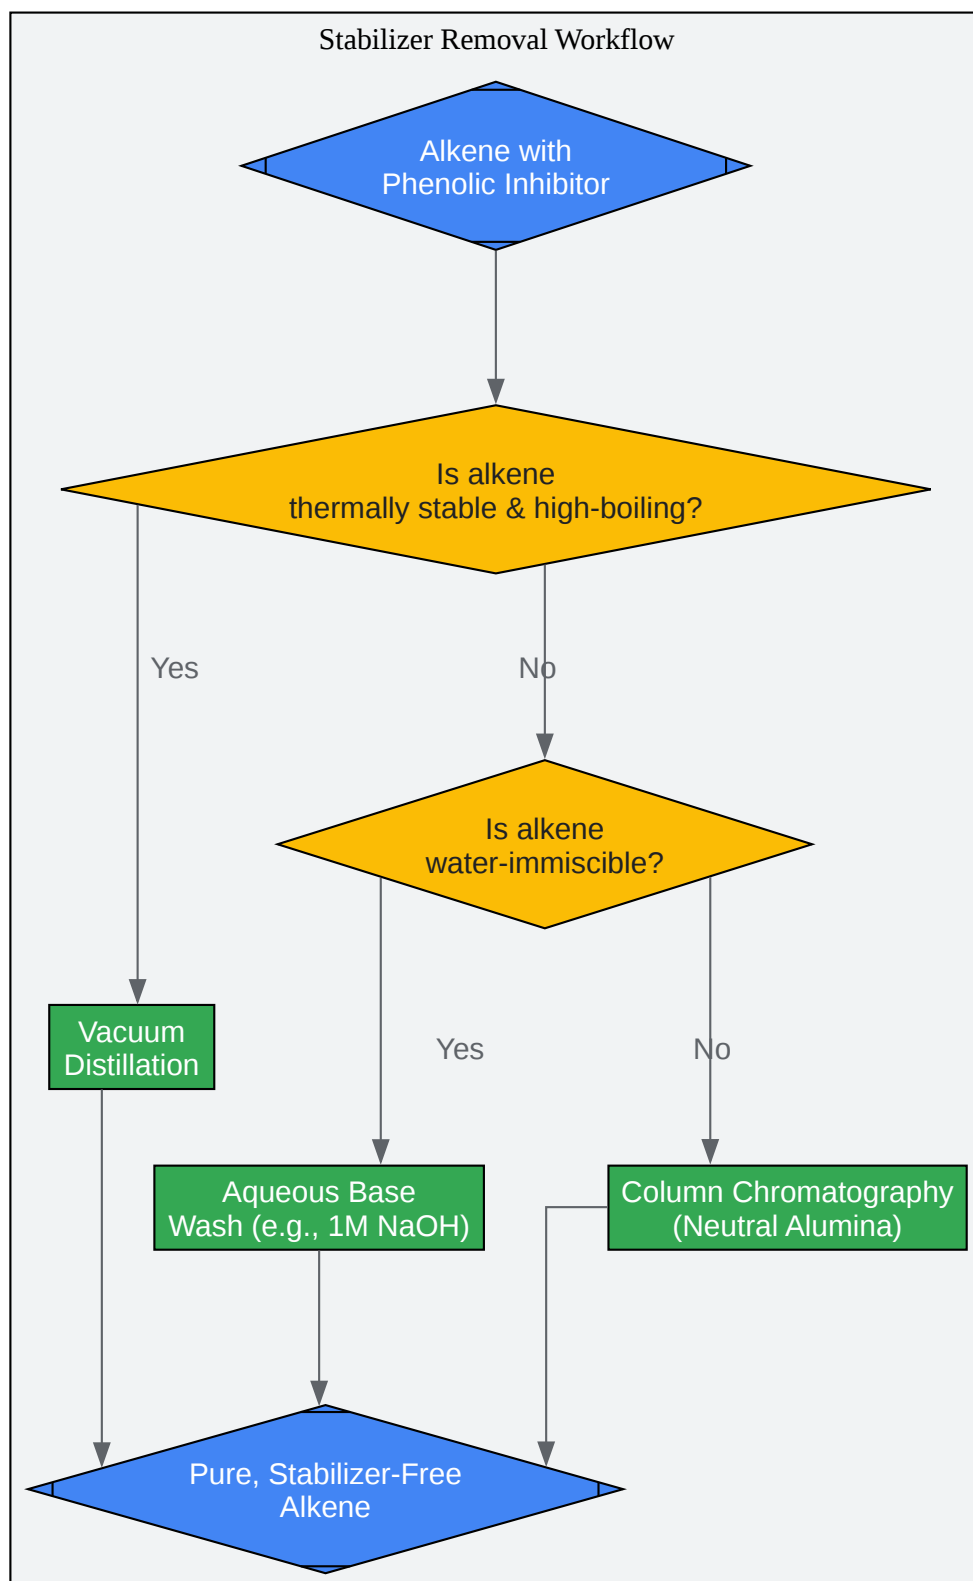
Stabilizer Removal Workflow

Alkene with Phenolic Inhibitor

Is alkene thermally stable & high-boiling?

Yes

No

Is alkene water-immiscible?

Vacuum Distillation

Yes

No

Aqueous Base Wash (e.g., 1M NaOH)

Column Chromatography (Neutral Alumina)

Pure, Stabilizer-Free Alkene